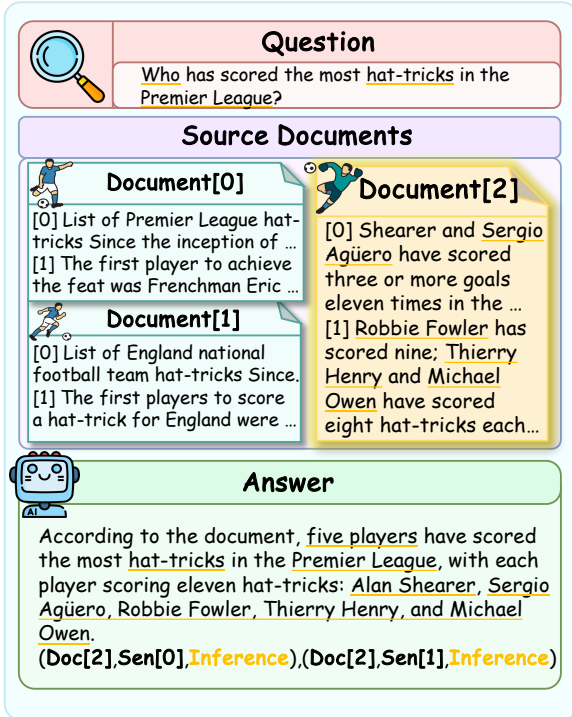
Question

Who has scored the most hat-tricks in the Premier League?

Source Documents

Document[0]

[0] List of Premier League hat-tricks Since the inception of …
[1] The first player to achieve the feat was Frenchman Eric …

Document[1]

[0] List of England national football team hat-tricks Since.
[1] The first players to score a hat-trick for England were …

Document[2]

[0] Shearer and Sergio Agüero have scored three or more goals eleven times in the …
[1] Robbie Fowler has scored nine; Thierry Henry and Michael Owen have scored eight hat-tricks each…

AI

Answer

According to the document, five players have scored the most hat-tricks in the Premier League, with each player scoring eleven hat-tricks: Alan Shearer, Sergio Agüero, Robbie Fowler, Thierry Henry, and Michael Owen.
(Doc[2],Sen[0],Inference),(Doc[2],Sen[1],Inference)